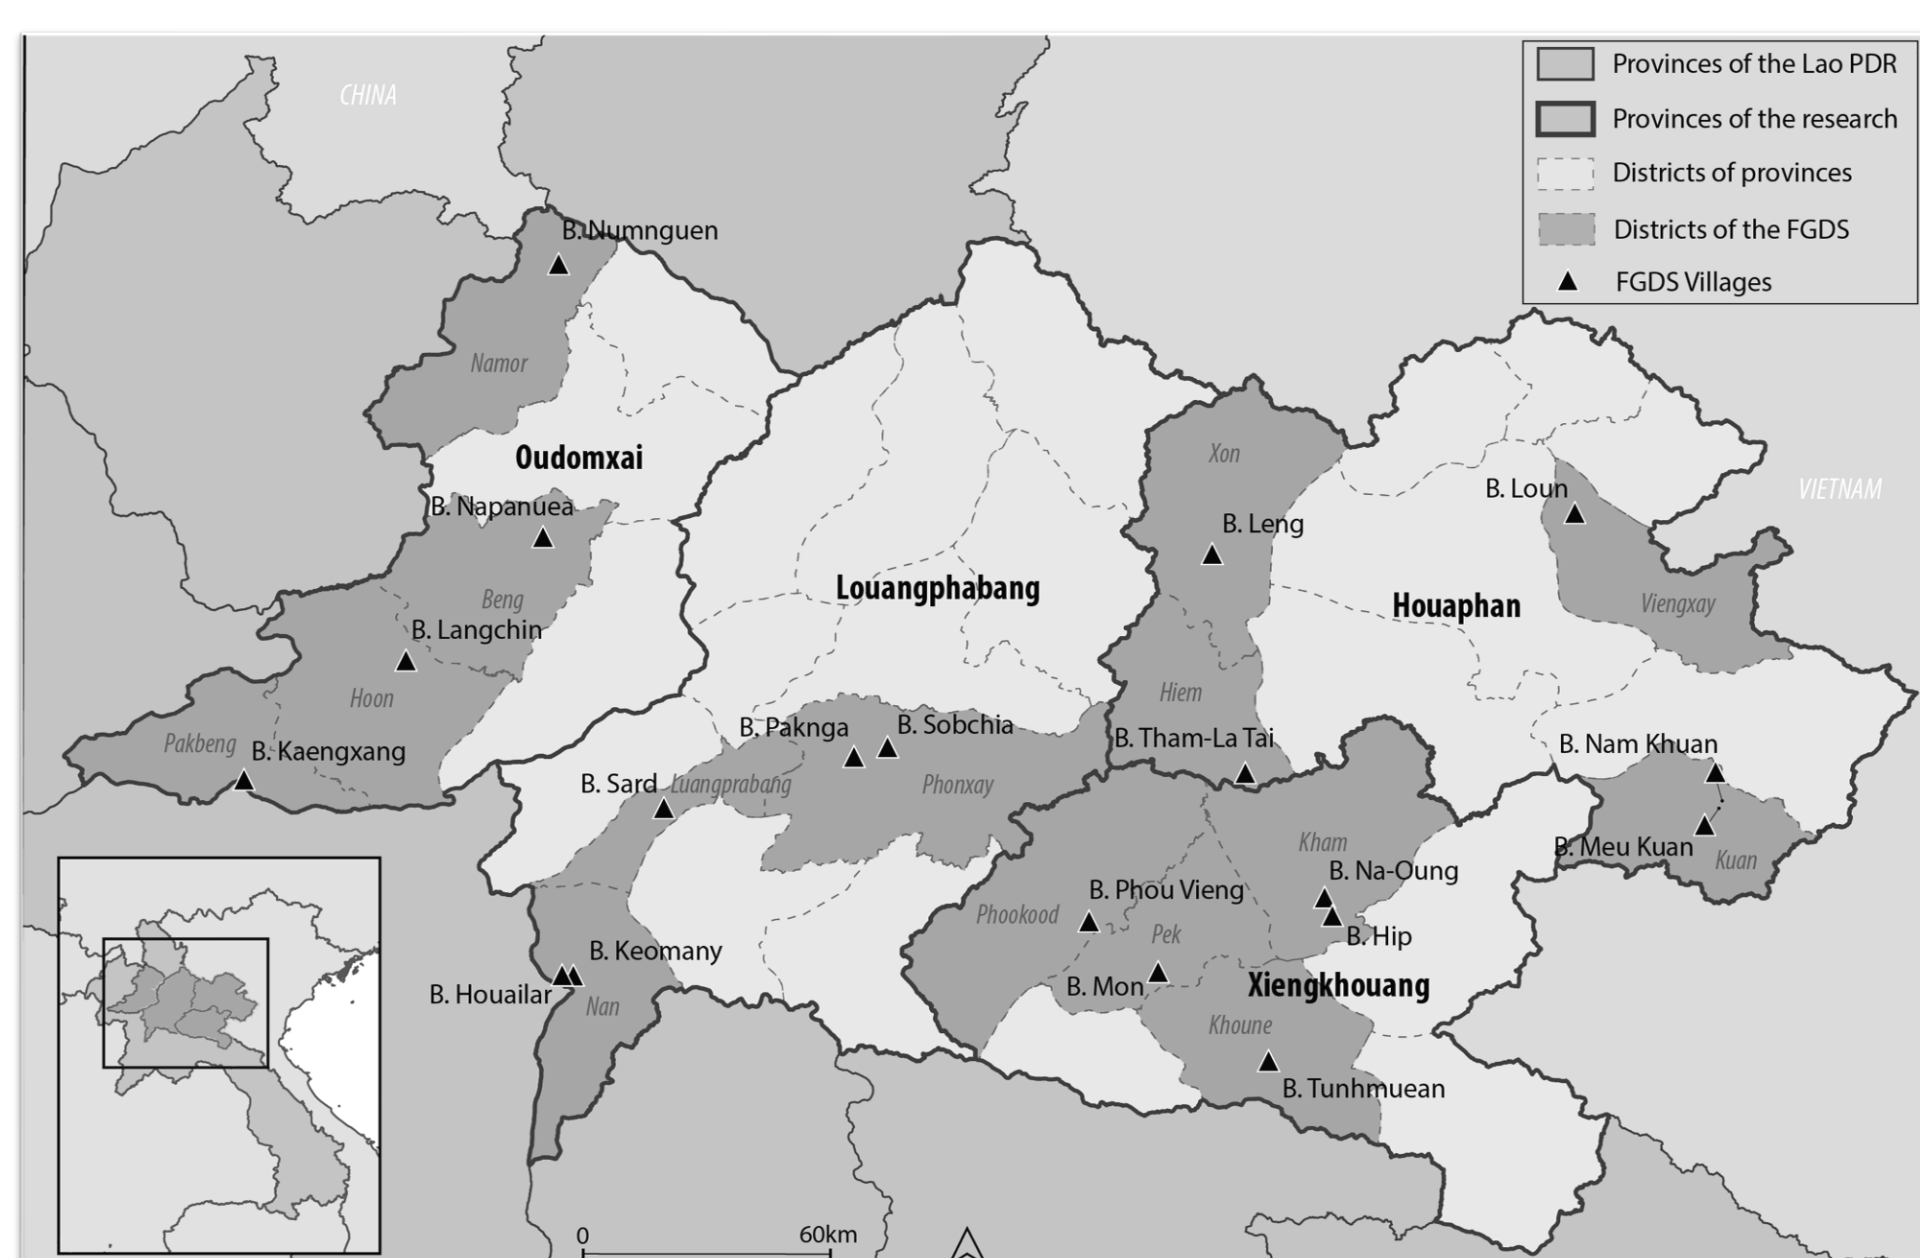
Provinces of the Lao PDR
Provinces of the research
Districts of provinces
Districts of the FGDS
FGDS Villages

CHINA
VIETNAM

B. Numnguen
Namor
Oudomxai
B. Napanuea
Beng
B. Langchin
Hoon
Pakbeng
B. Kaengxang
Louangphabang
Xon
B. Leng
B. Loun
Houaphan
Viengxay
Hiem
B. Paknga
B. Sobchia
B. Tham-La Tai
B. Nam Khuan
B. Sard
Luangprabang
Phonxay
Kham
B. Meu Kuan
Kuan
B. Na-Oung
B. Phou Vieng
Phookood
B. Hip
Pek
B. Keomany
B. Houailar
Nan
B. Mon
Xiengkhouang
Khoune
B. Tunhmuean
0
60km